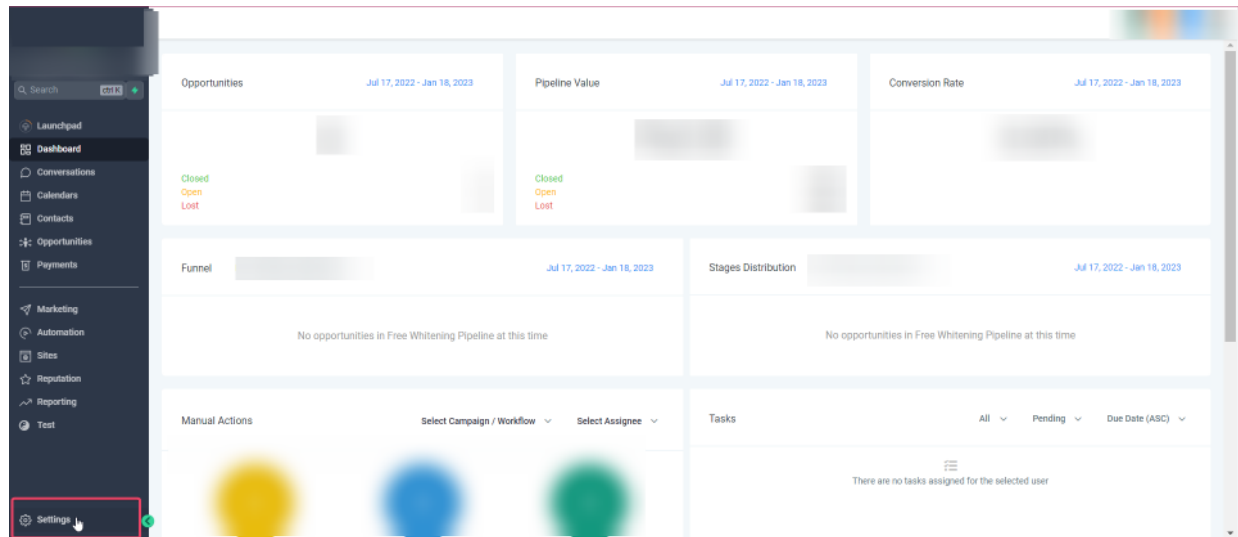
Search ctrl K

Launchpad
Dashboard
Conversations
Calendars
Contacts
Opportunities
Payments

Marketing
Automation
Sites
Reputation
Reporting
Test

Settings

Opportunities Jul 17, 2022 - Jan 18, 2023

Closed
Open
Lost

Pipeline Value Jul 17, 2022 - Jan 18, 2023

Closed
Open
Lost

Conversion Rate Jul 17, 2022 - Jan 18, 2023

Funnel Jul 17, 2022 - Jan 18, 2023

No opportunities in Free Whitening Pipeline at this time

Stages Distribution Jul 17, 2022 - Jan 18, 2023

No opportunities in Free Whitening Pipeline at this time

Manual Actions Select Campaign / Workflow Select Assignee

Tasks All Pending Due Date (ASC)

There are no tasks assigned for the selected user